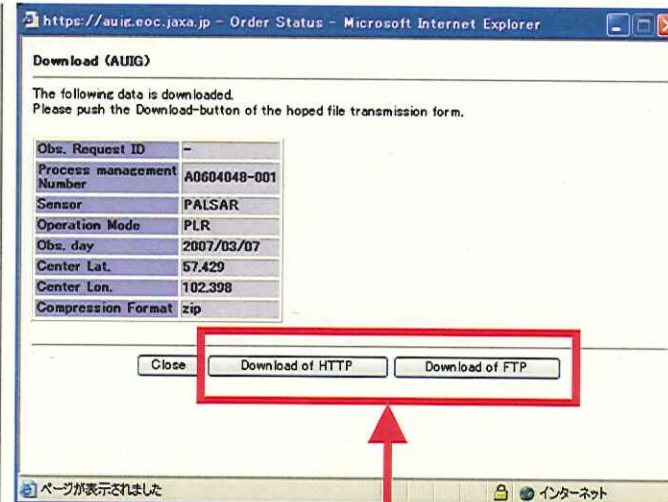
https://auig.eoc.jaxa.jp - Order Status - Microsoft Internet Explorer

Download (AUIG)

The following data is downloaded.
Please push the Download-button of the hoped file transmission form.

| | |
|---|---|
| Obs. Request ID | - |
| Process management Number | A0604048-001 |
| Sensor | PALSAR |
| Operation Mode | PLR |
| Obs. day | 2007/03/07 |
| Center Lat. | 57.429 |
| Center Lon. | 102.398 |
| Compression Format | zip |

Close
Download of HTTP
Download of FTP

ページが表示されました
インターネット